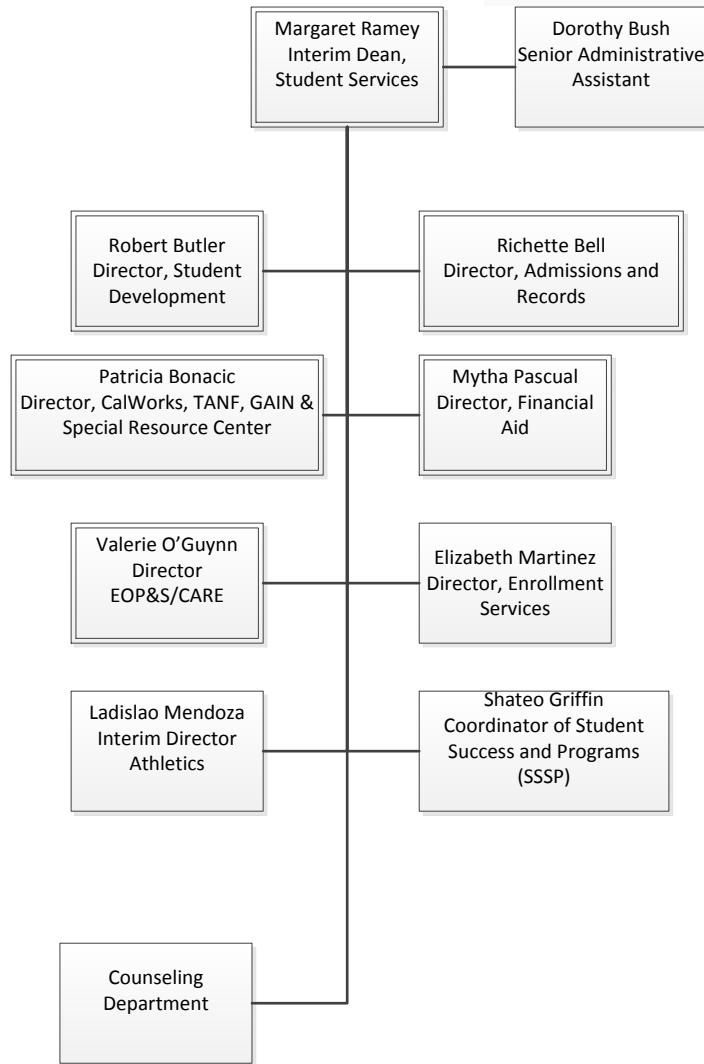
Margaret Ramey
Interim Dean,
Student Services

Dorothy Bush
Senior Administrative
Assistant

Robert Butler
Director, Student
Development

Richette Bell
Director, Admissions and
Records

Patricia Bonacic
Director, CalWorks, TANF, GAIN &
Special Resource Center

Mytha Pascual
Director, Financial
Aid

Valerie O'Guynn
Director
EOP&S/CARE

Elizabeth Martinez
Director, Enrollment
Services

Ladislao Mendoza
Interim Director
Athletics

Shateo Griffin
Coordinator of Student
Success and Programs
(SSSP)

Counseling
Department